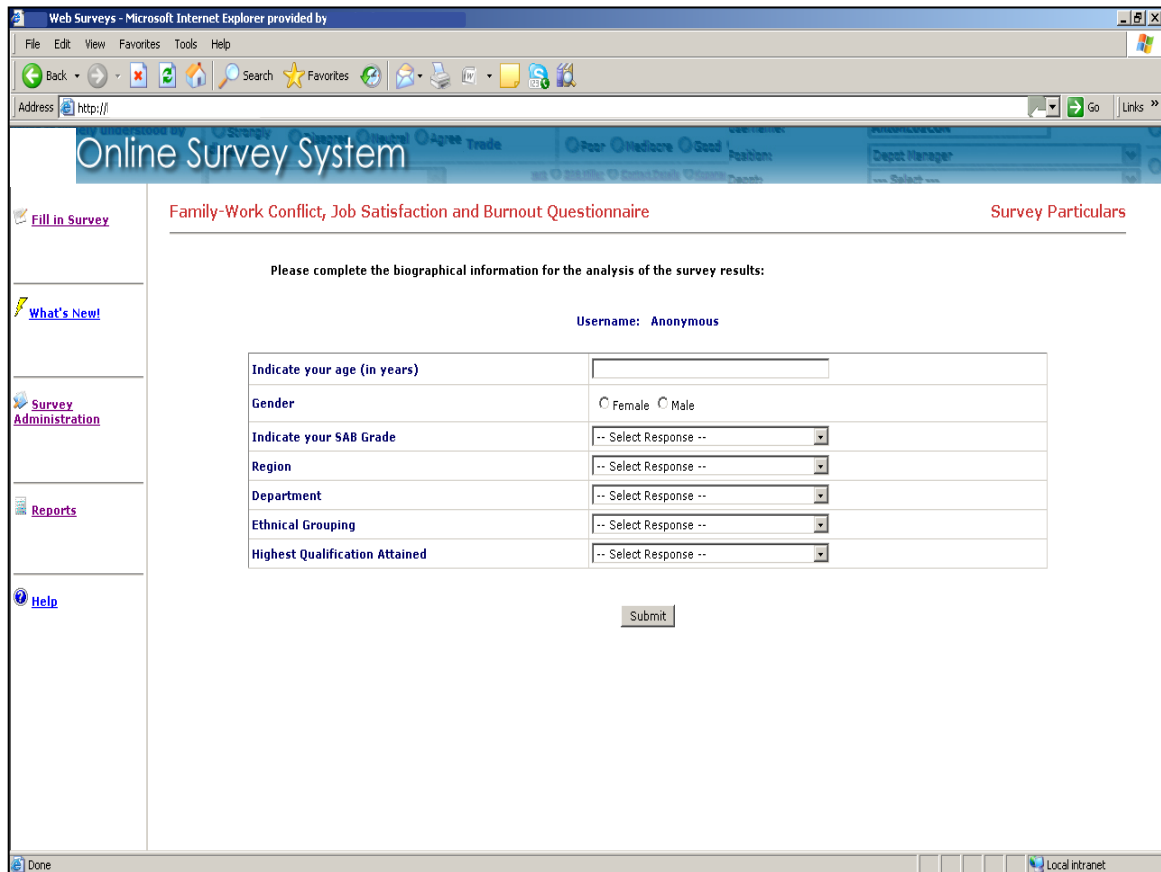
Web Surveys - Microsoft Internet Explorer provided by

File Edit View Favorites Tools Help

Back Search Favorites

Address http://

Go Links

Online Survey System

Strongly Disagree Neutral Agree Trade Poor Mediocre Good Position: Depot Manager -- Select --

Fill in Survey

What's New!

Survey Administration

Reports

Help

Family-Work Conflict, Job Satisfaction and Burnout Questionnaire

Survey Particulars

Please complete the biographical information for the analysis of the survey results:

Username: Anonymous

| Indicate your age (in years) | |
|---|---|
| Gender | Female Male |
| Indicate your SAB Grade | -- Select Response -- |
| Region | -- Select Response -- |
| Department | -- Select Response -- |
| Ethnical Grouping | -- Select Response -- |
| Highest Qualification Attained | -- Select Response -- |

Submit

Done

Local intranet